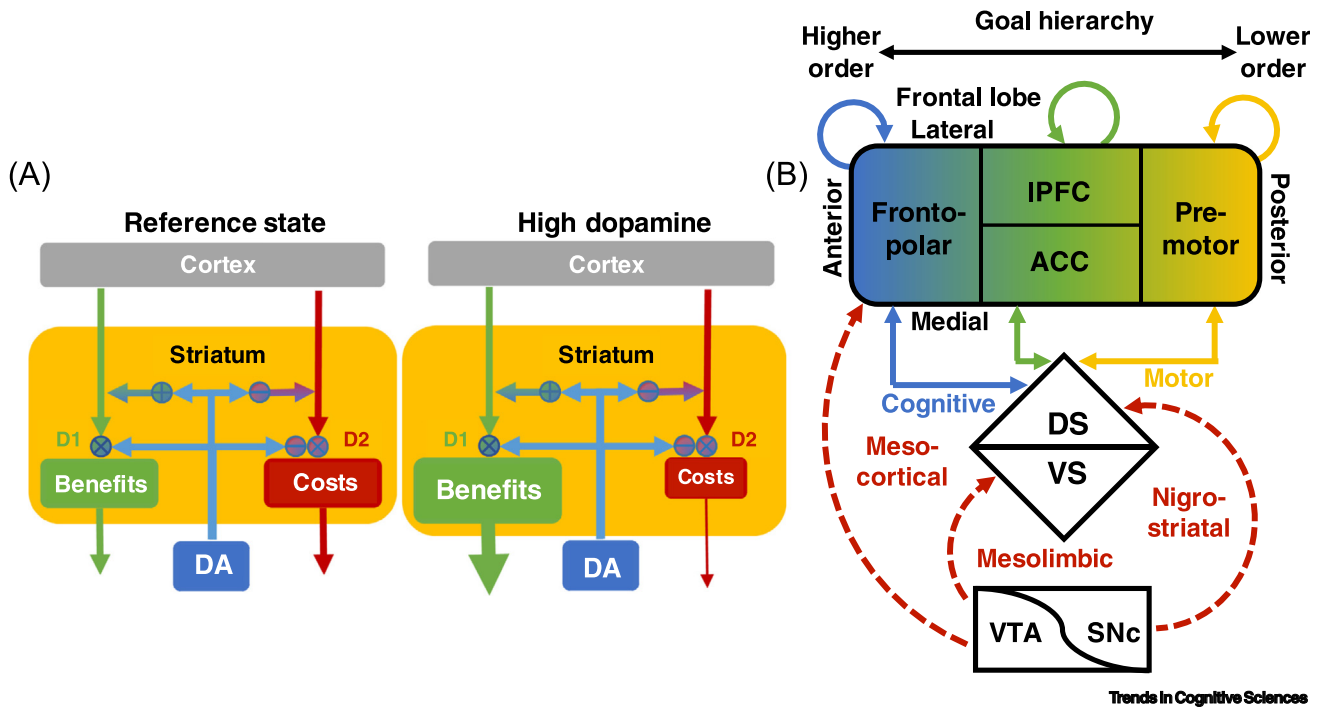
(A)

Reference state

Cortex

Striatum

D1

D2

Benefits

Costs

DA

High dopamine

Cortex

Striatum

D1

D2

Benefits

Costs

DA

(B)

Goal hierarchy

Higher order

Lower order

Frontal lobe

Lateral

Anterior

Posterior

Fronto-polar

lPFC

ACC

Pre-motor

Medial

Cognitive

Motor

DS

VS

Meso-cortical

Mesolimbic

Nigro-striatal

VTA

SNc

Trends in Cognitive Sciences